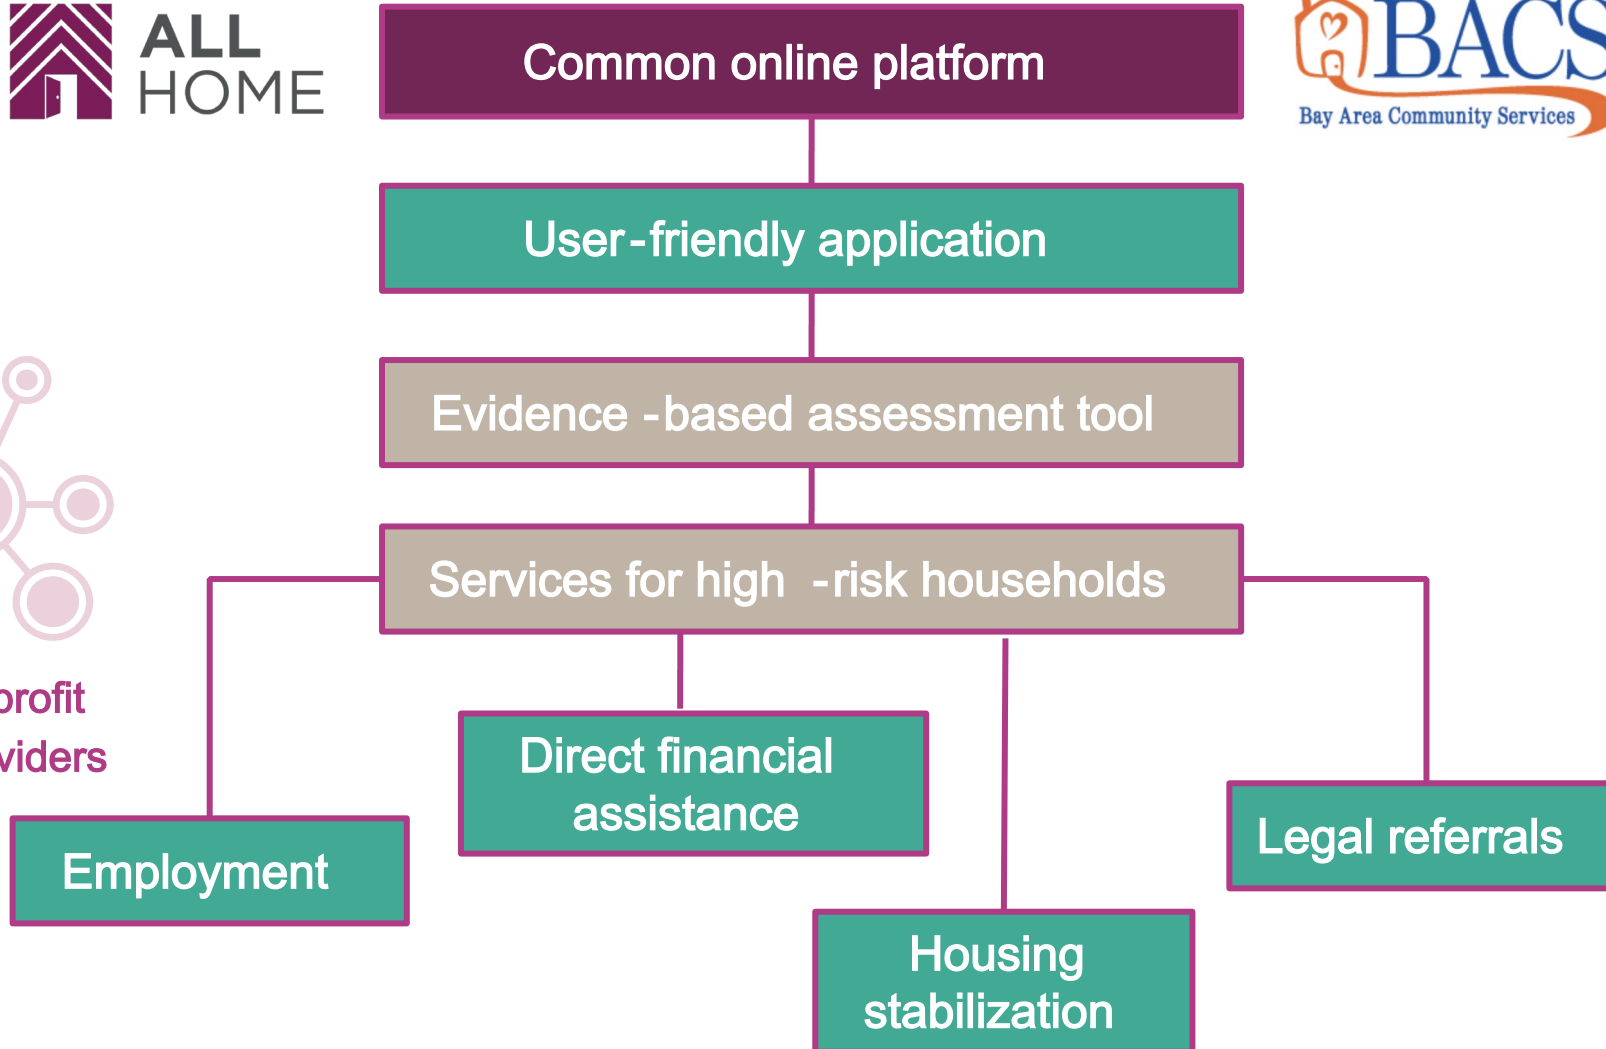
ALL HOME

Common online platform

BACS
Bay Area Community Services

User-friendly application

Evidence -based assessment tool

Services for high -risk households

rofit
viders

Direct financial assistance

Legal referrals

Employment

Housing stabilization